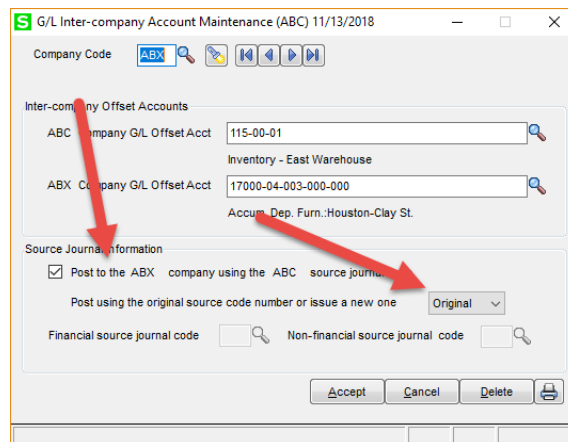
S G/L Inter-company Account Maintenance (ABC) 11/13/2018

Company Code ABX

Inter-company Offset Accounts

ABC Company G/L Offset Acct 115-00-01

Inventory - East Warehouse

ABX Company G/L Offset Acct 17000-04-003-000-000

Accum. Dep. Furn.:Houston-Clay St.

Source Journal Information

☑ Post to the ABX company using the ABC source journal

Post using the original source code number or issue a new one Original

Financial source journal code Non-financial source journal code

Accept Cancel Delete